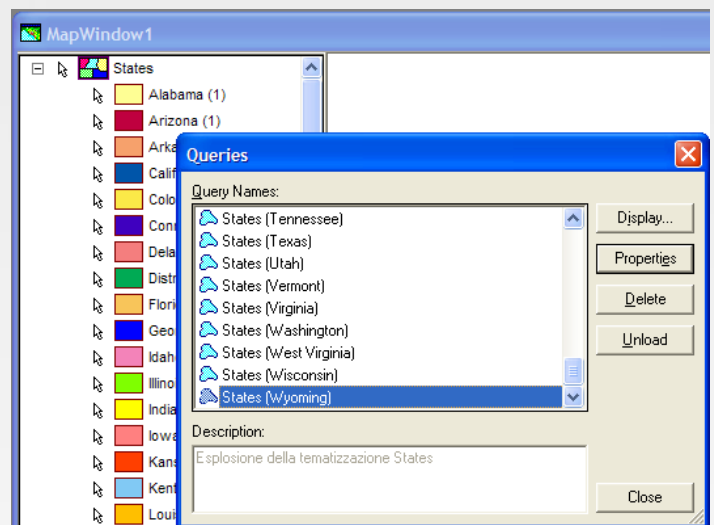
MapWindow1

States
Alabama (1)
Arizona (1)
Arka
Calif
Colo
Conn
Dela
Distr
Flori
Geo
Idah
Illinoi
India
Iowa
Kans
Kent
Loui

Queries

Query Names:
States (Tennessee)
States (Texas)
States (Utah)
States (Vermont)
States (Virginia)
States (Washington)
States (West Virginia)
States (Wisconsin)
States (Wyoming)

Display...
Properties
Delete
Unload

Description:
Esplosione della tematizzazione States

Close